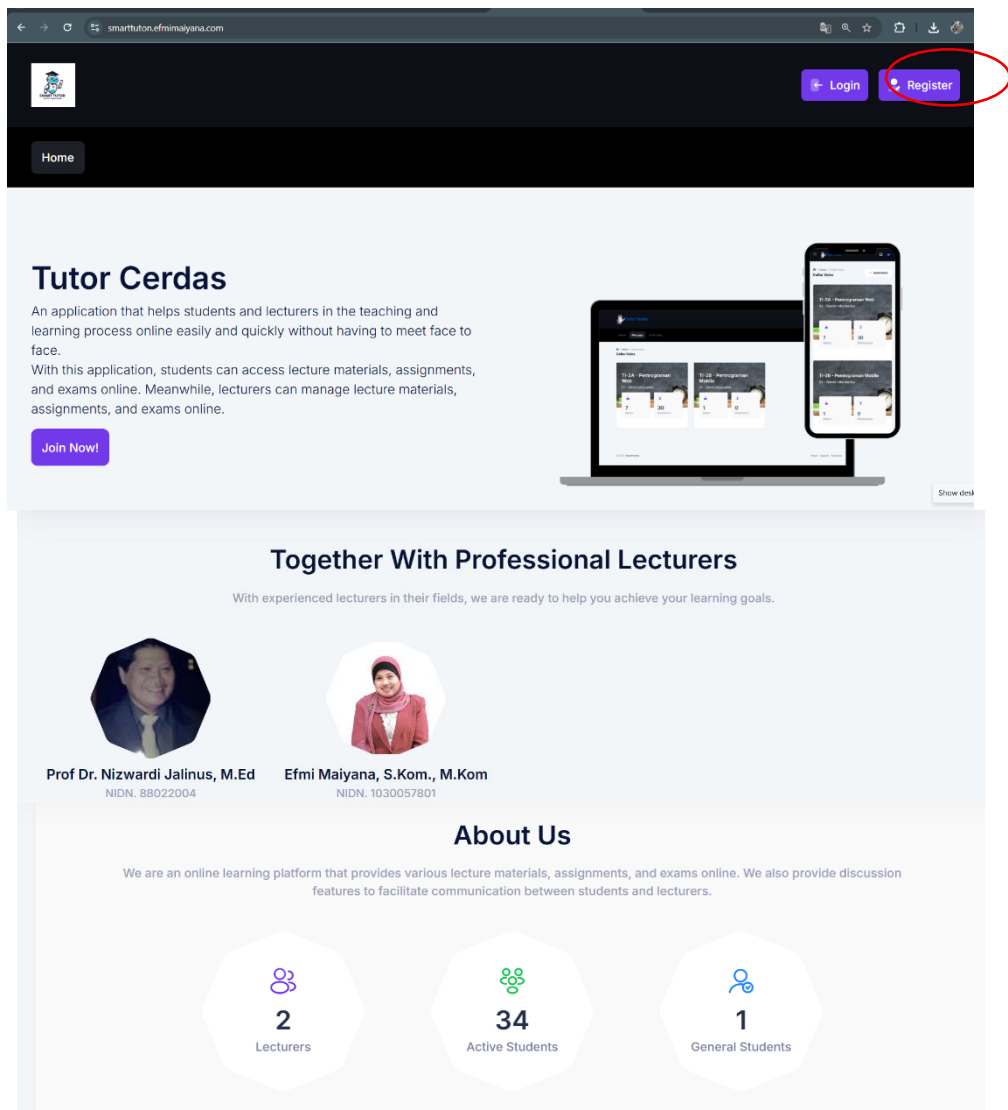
smarttutor.efmimaiyana.com

Login
Register

Home

Tutor Cerdas

An application that helps students and lecturers in the teaching and learning process online easily and quickly without having to meet face to face.
With this application, students can access lecture materials, assignments, and exams online. Meanwhile, lecturers can manage lecture materials, assignments, and exams online.

Join Now!

TI-2A - Pemrograman Web
TI-2B - Pemrograman Mobile

Show desk

Together With Professional Lecturers

With experienced lecturers in their fields, we are ready to help you achieve your learning goals.

Prof Dr. Nizwardi Jalinus, M.Ed
NIDN. 88022004

Efmi Maiyana, S.Kom., M.Kom
NIDN. 1030057801

About Us

We are an online learning platform that provides various lecture materials, assignments, and exams online. We also provide discussion features to facilitate communication between students and lecturers.

2
Lecturers

34
Active Students

1
General Students